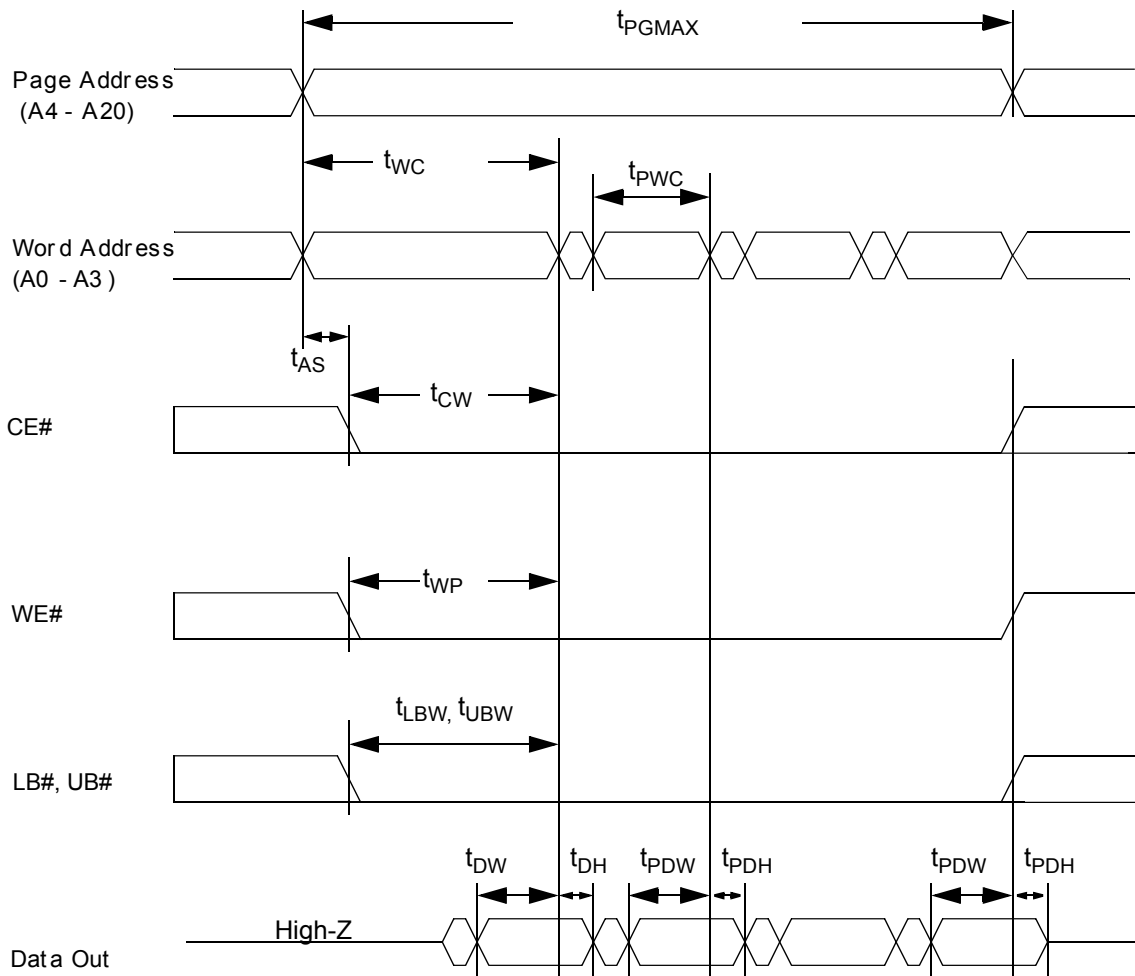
$t_{PGMAX}$

Page Address (A4 - A20)

$t_{WC}$

$t_{PWC}$

Word Address (A0 - A3 )

$t_{AS}$

$t_{CW}$

CE#

$t_{WP}$

WE#

$t_{LBW}$, $t_{UBW}$

LB#, UB#

$t_{DW}$ $t_{DH}$ $t_{PDW}$ $t_{PDH}$ $t_{PDW}$ $t_{PDH}$

High-Z

Data Out